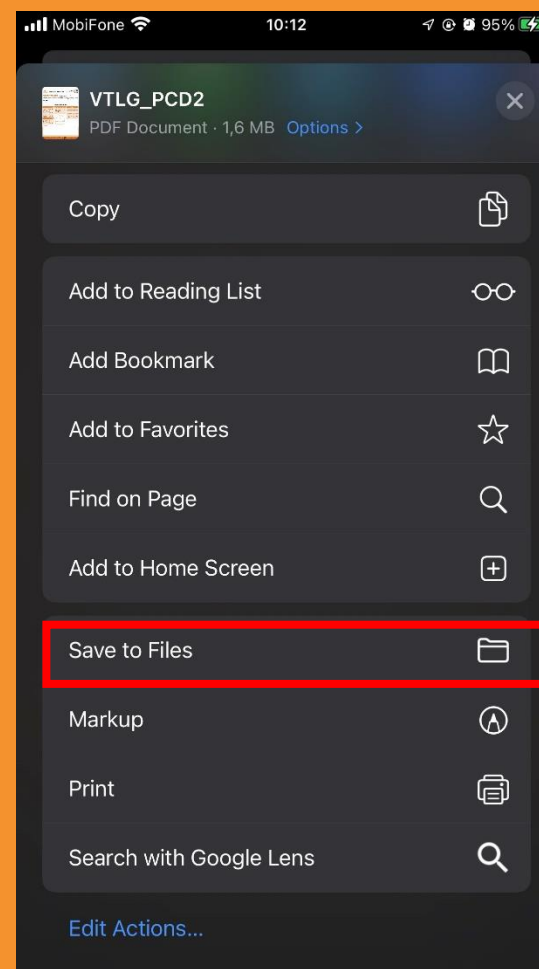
MobiFone 10:12 95%

VTLG_PCD2
PDF Document · 1,6 MB Options >

Copy

Add to Reading List

Add Bookmark

Add to Favorites

Find on Page

Add to Home Screen

Save to Files

Markup

Print

Search with Google Lens

Edit Actions...